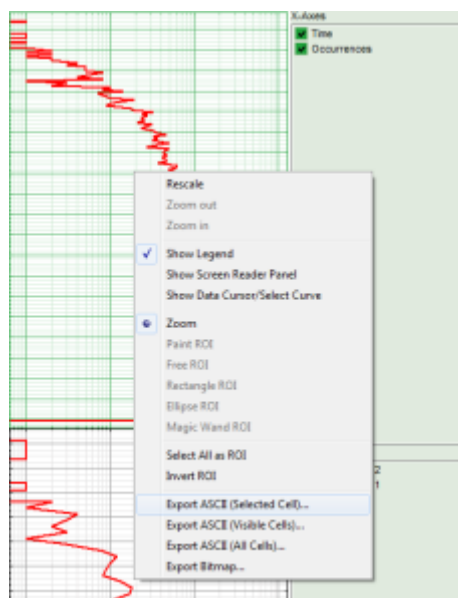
X-Axes
Time
Occurrences

Rescale
Zoom out
Zoom in

Show Legend
Show Screen Reader Panel
Show Data Cursor/Select Curve

Zoom
Paint ROI
Free ROI
Rectangle ROI
Ellipse ROI
Magic Wand ROI

Select All as ROI
Invert ROI

Export ASCII (Selected Cell)...
Export ASCII (Visible Cells)...
Export ASCII (All Cells)...
Export Bitmap...

2
1